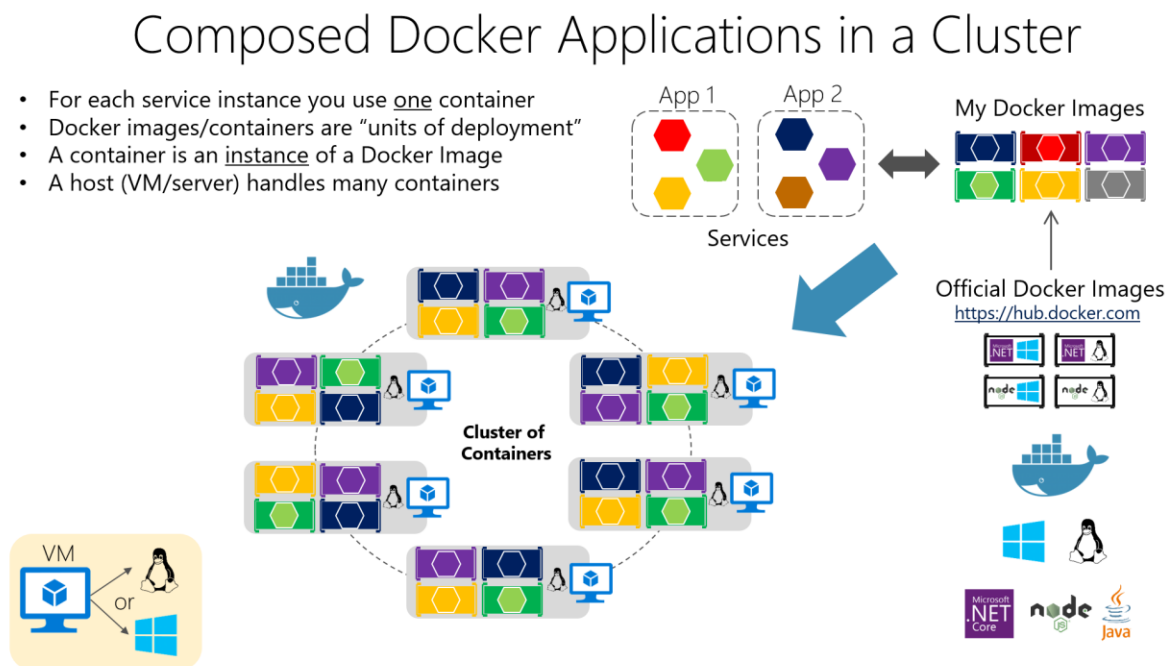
Composed Docker Applications in a Cluster

- For each service instance you use one container
- Docker images/containers are "units of deployment"
- A container is an instance of a Docker Image
- A host (VM/server) handles many containers

App 1

App 2

Services

My Docker Images

Official Docker Images
https://hub.docker.com

.NET

.NET

node

node

Cluster of Containers

VM

or

Microsoft .NET Core

node

Java